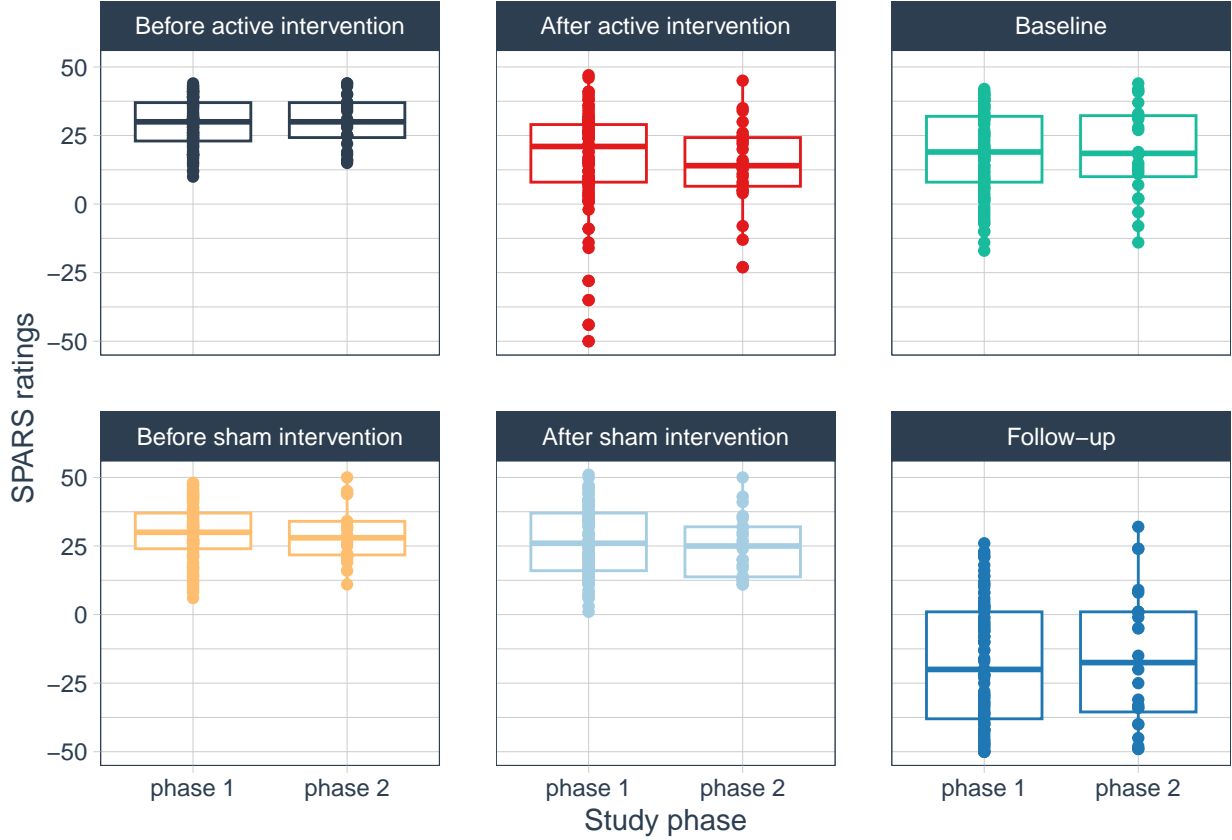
Before active intervention
After active intervention
Baseline
Before sham intervention
After sham intervention
Follow−up

SPARS ratings

50
25
0
−25
−50

50
25
0
−25
−50

phase 1
phase 2
phase 1
phase 2
phase 1
phase 2

Study phase